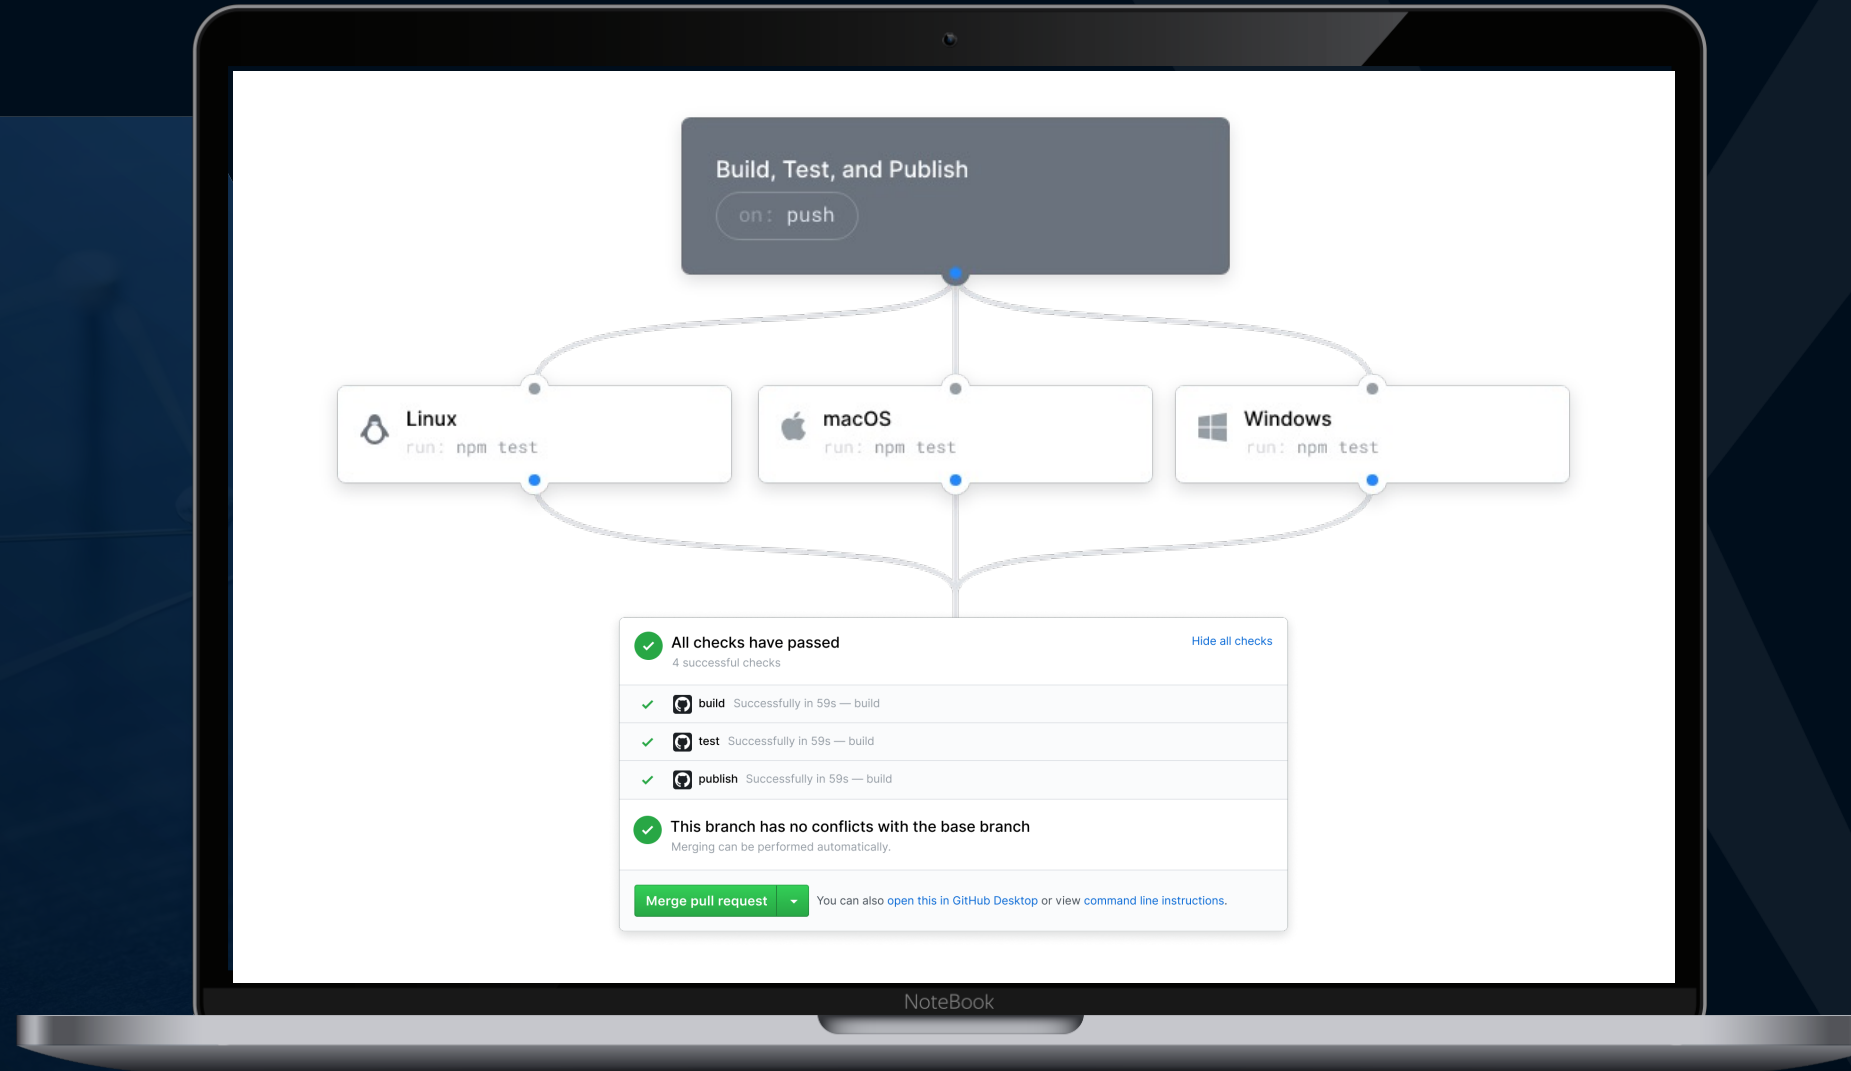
Build, Test, and Publish

on: push

Linux
run: npm test

macOS
run: npm test

Windows
run: npm test

All checks have passed
4 successful checks

Hide all checks

build Successfully in 59s — build

test Successfully in 59s — build

publish Successfully in 59s — build

This branch has no conflicts with the base branch
Merging can be performed automatically.

Merge pull request

You can also open this in GitHub Desktop or view command line instructions.

NoteBook